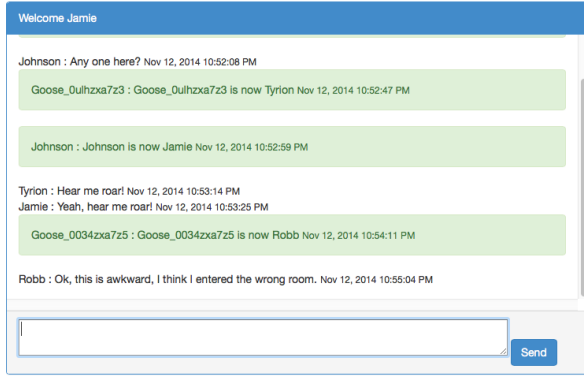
Welcome Jamie

Johnson : Any one here? Nov 12, 2014 10:52:08 PM

Goose_0ulhzxa7z3 : Goose_0ulhzxa7z3 is now Tyrion Nov 12, 2014 10:52:47 PM

Johnson : Johnson is now Jamie Nov 12, 2014 10:52:59 PM

Tyrion : Hear me roar! Nov 12, 2014 10:53:14 PM
Jamie : Yeah, hear me roar! Nov 12, 2014 10:53:25 PM

Goose_0034zxa7z5 : Goose_0034zxa7z5 is now Robb Nov 12, 2014 10:54:11 PM

Robb : Ok, this is awkward, I think I entered the wrong room. Nov 12, 2014 10:55:04 PM

Send